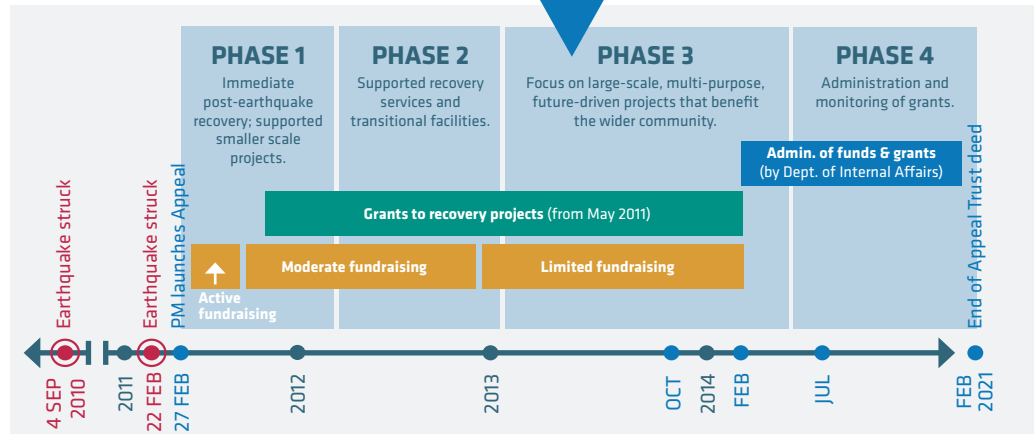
PHASE 1
Immediate post-earthquake recovery; supported smaller scale projects.

PHASE 2
Supported recovery services and transitional facilities.

PHASE 3
Focus on large-scale, multi-purpose, future-driven projects that benefit the wider community.

PHASE 4
Administration and monitoring of grants.

Admin. of funds & grants (by Dept. of Internal Affairs)

Grants to recovery projects (from May 2011)

Active fundraising

Moderate fundraising

Limited fundraising

Earthquake struck

Earthquake struck

PM launches Appeal

End of Appeal Trust deed

4 SEP 2010

2011

22 FEB

27 FEB

2012

2013

OCT

2014

FEB

JUL

FEB 2021